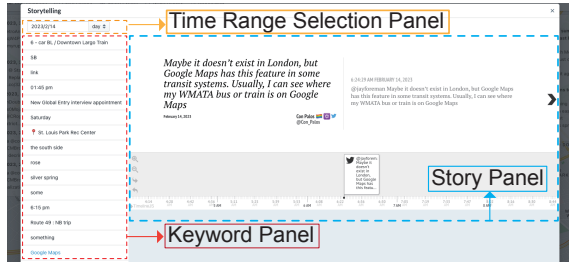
Storytelling

2023/2/14 day

Time Range Selection Panel

6 - cor BL / Downtown Largo Train

SB

link

01:45 pm

New Global Entry interview appointment

Saturday

St. Louis Park Rec Center

the south side

rose

silver spring

some

6:15 pm

Route 49 - NB trip

something

Google Maps

Keyword Panel

Maybe it doesn't exist in London, but Google Maps has this feature in some transit systems. Usually, I can see where my WMATA bus or train is on Google Maps

February 14, 2023

Cat Poles
@Cat_Poles

6:24:29 AM FEBRUARY 14, 2023

@jaylkreeman Maybe it doesn't exist in London, but Google Maps has this feature in some transit systems. Usually, I can see where my WMATA bus or train is on Google Maps

@jaylkreem Maybe it doesn't exist in London, but Google Maps has this feature...

Story Panel